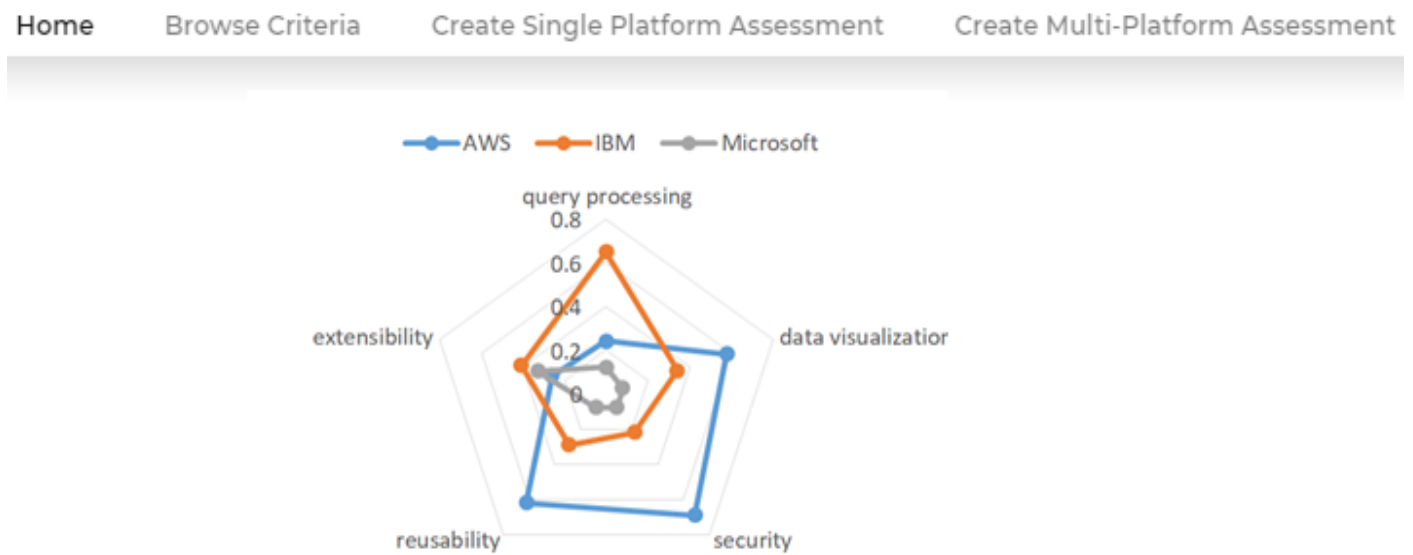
Home Browse Criteria Create Single Platform Assessment Create Multi-Platform Assessment

AWS IBM Microsoft

query processing

0.8

0.6

0.4

0.2

0

data visualizatior

security

reusability

extensibility